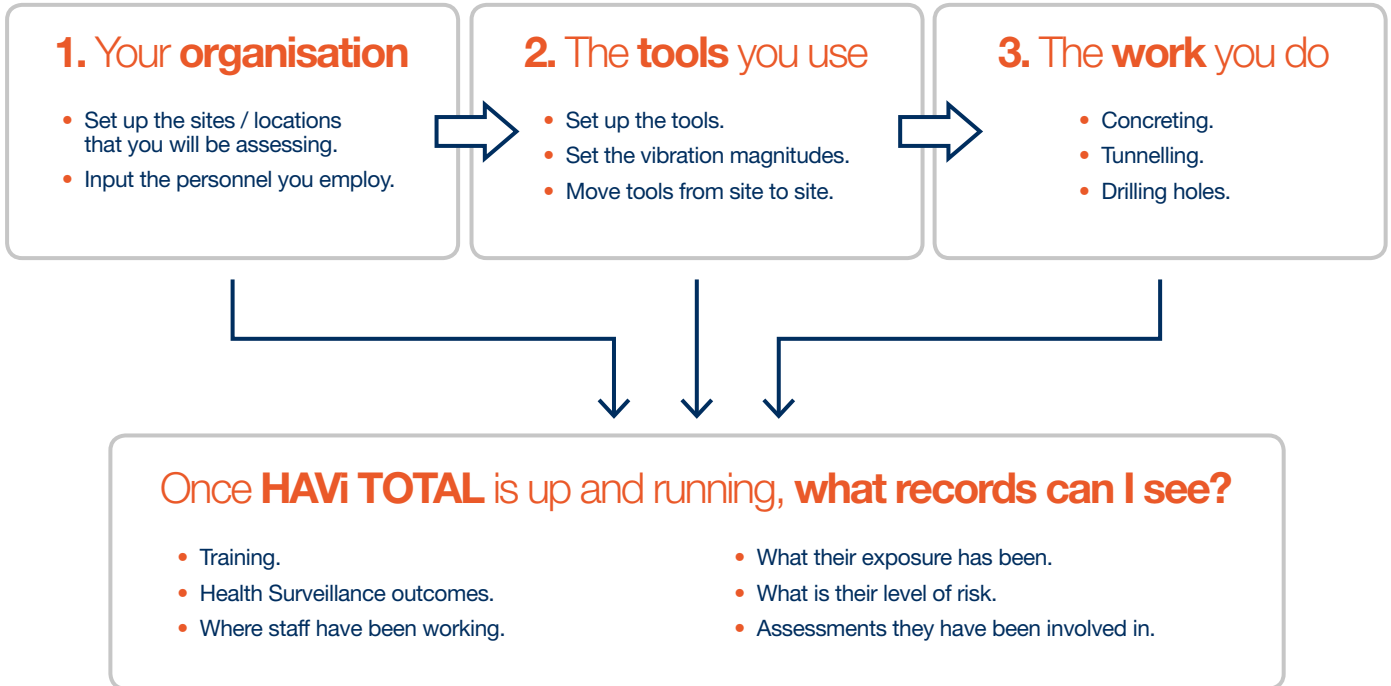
1. Your organisation

- Set up the sites / locations that you will be assessing.
- Input the personnel you employ.

2. The tools you use

- Set up the tools.
- Set the vibration magnitudes.
- Move tools from site to site.

3. The work you do

- Concreting.
- Tunnelling.
- Drilling holes.

Once HAVi TOTAL is up and running, what records can I see?

- Training.
- Health Surveillance outcomes.
- Where staff have been working.

- What their exposure has been.
- What is their level of risk.
- Assessments they have been involved in.